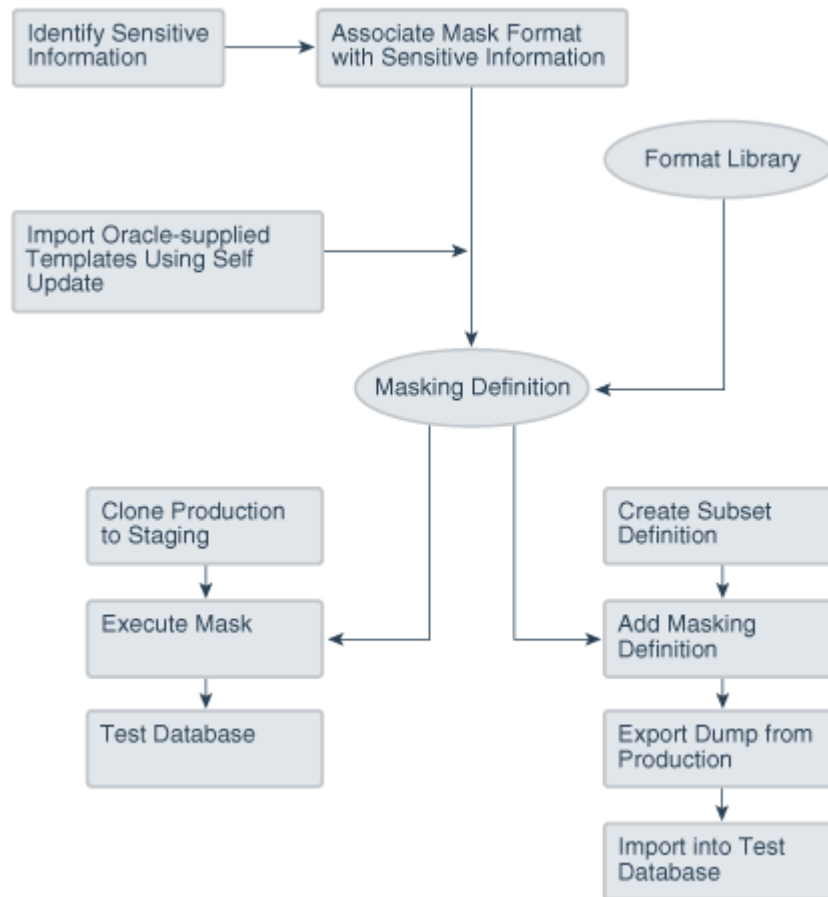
Identify Sensitive Information

Associate Mask Format with Sensitive Information

Format Library

Import Oracle-supplied Templates Using Self Update

Masking Definition

Clone Production to Staging

Execute Mask

Test Database

Create Subset Definition

Add Masking Definition

Export Dump from Production

Import into Test Database